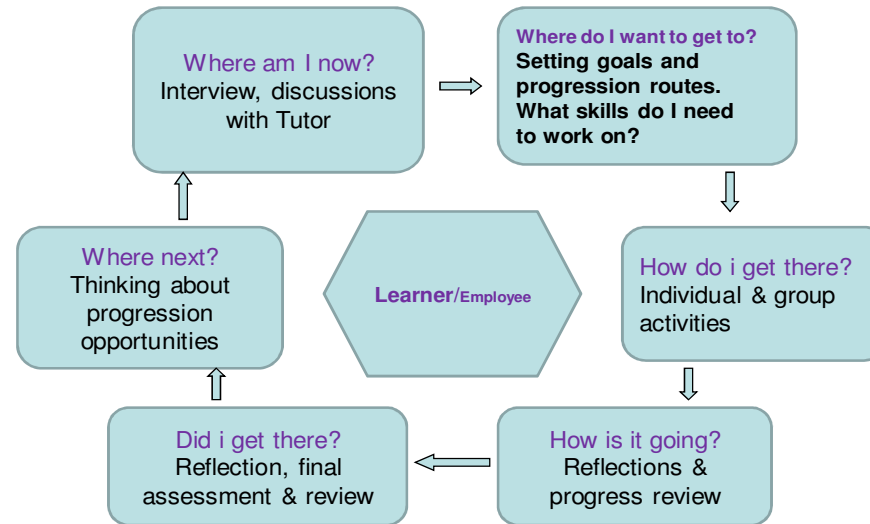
Where am I now?
Interview, discussions with Tutor

Where do I want to get to?
Setting goals and progression routes. What skills do I need to work on?

How do i get there?
Individual & group activities

How is it going?
Reflections & progress review

Did i get there?
Reflection, final assessment & review

Where next?
Thinking about progression opportunities

Learner/Employee